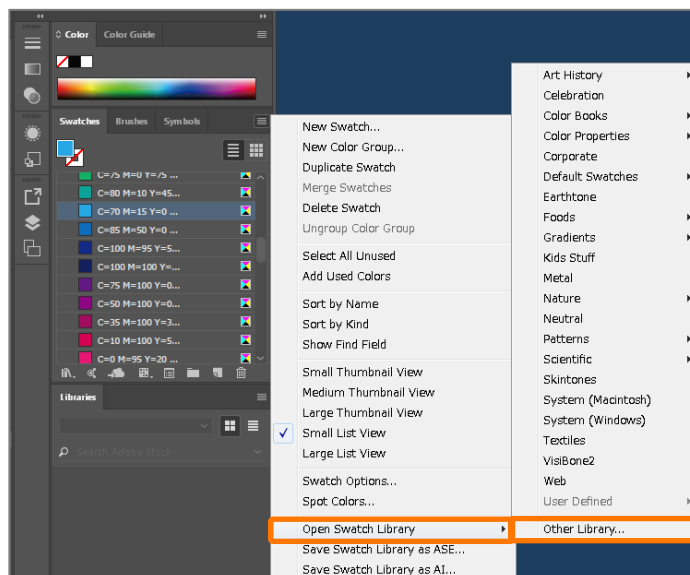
Color Color Guide

Swatches Brushes Symbols

C=75 M=0 Y=75 ...
C=80 M=10 Y=45...
C=70 M=15 Y=0 ...
C=85 M=50 Y=0 ...
C=100 M=95 Y=5...
C=100 M=100 Y=...
C=75 M=100 Y=0...
C=50 M=100 Y=0...
C=35 M=100 Y=3...
C=10 M=100 Y=5...
C=0 M=95 Y=20 ...

Libraries

Search Adobe Stock

New Swatch...
New Color Group...
Duplicate Swatch
Merge Swatches
Delete Swatch
Ungroup Color Group

Select All Unused
Add Used Colors

Sort by Name
Sort by Kind
Show Find Field

Small Thumbnail View
Medium Thumbnail View
Large Thumbnail View
✓ Small List View
Large List View

Swatch Options...
Spot Colors...

Open Swatch Library
Save Swatch Library as ASE...
Save Swatch Library as AI...

Art History
Celebration
Color Books
Color Properties
Corporate
Default Swatches
Earthtone
Foods
Gradients
Kids Stuff
Metal
Nature
Neutral
Patterns
Scientific
Skintones
System (Macintosh)
System (Windows)
Textiles
VisiBone2
Web
User Defined

Other Library...